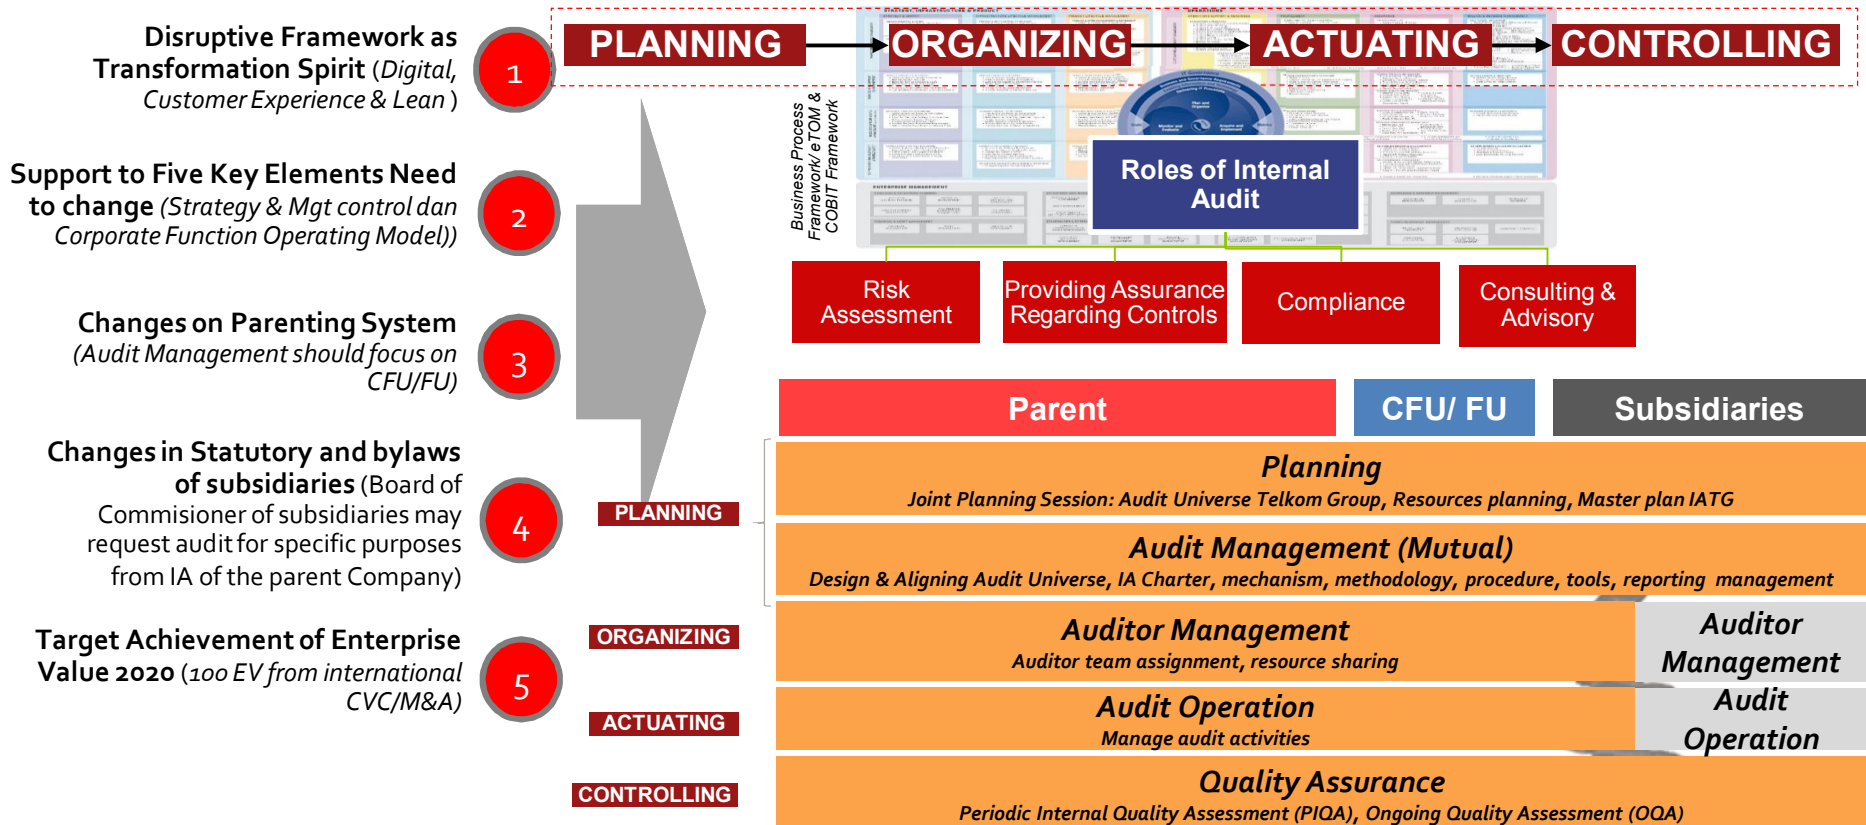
Disruptive Framework as Transformation Spirit (Digital, Customer Experience & Lean )

1

Support to Five Key Elements Need to change (Strategy & Mgt control dan Corporate Function Operating Model))

2

Changes on Parenting System (Audit Management should focus on CFU/FU)

3

Changes in Statutory and bylaws of subsidiaries (Board of Commisioner of subsidiaries may request audit for specific purposes from IA of the parent Company)

4

Target Achievement of Enterprise Value 2020 (100 EV from international CVC/M&A)

5

PLANNING → ORGANIZING → ACTUATING → CONTROLLING

Business Process Framework/ eTOM & COBIT Framework

Roles of Internal Audit

Risk Assessment

Providing Assurance Regarding Controls

Compliance

Consulting & Advisory

Parent

CFU/ FU

Subsidiaries

PLANNING

Planning
Joint Planning Session: Audit Universe Telkom Group, Resources planning, Master plan IATG

Audit Management (Mutual)
Design & Aligning Audit Universe, IA Charter, mechanism, methodology, procedure, tools, reporting management

ORGANIZING

Auditor Management
Auditor team assignment, resource sharing

Auditor Management

ACTUATING

Audit Operation
Manage audit activities

Audit Operation

CONTROLLING

Quality Assurance
Periodic Internal Quality Assessment (PIQA), Ongoing Quality Assessment (OQA)